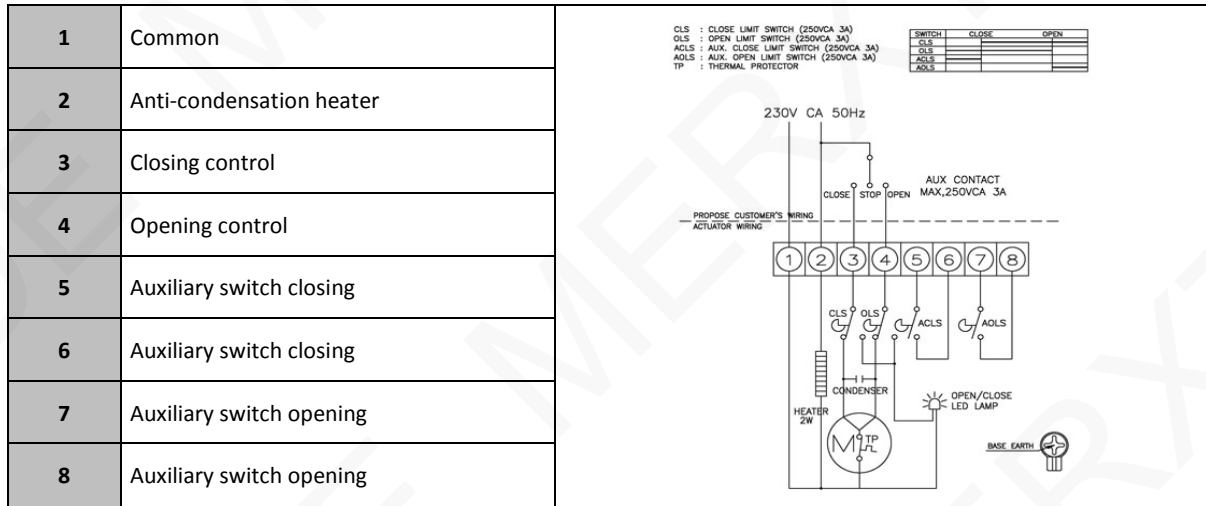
| 1 | Common |
|---|---|
| 2 | Anti-condensation heater |
| 3 | Closing control |
| 4 | Opening control |
| 5 | Auxiliary switch closing |
| 6 | Auxiliary switch closing |
| 7 | Auxiliary switch opening |
| 8 | Auxiliary switch opening |

CLS : CLOSE LIMIT SWITCH (250VCA 3A)
OLS : OPEN LIMIT SWITCH (250VCA 3A)
ACLS : AUX. CLOSE LIMIT SWITCH (250VCA 3A)
AOLS : AUX. OPEN LIMIT SWITCH (250VCA 3A)
TP : THERMAL PROTECTOR

| SWITCH | CLOSE | OPEN |
|---|---|---|
| CLS | | |
| OLS | | |
| ACLS | | |
| AOLS | | |

230V CA 50Hz

CLOSE STOP OPEN

AUX CONTACT MAX,250VCA 3A

PROPOSE CUSTOMER'S WIRING
ACTUATOR WIRING

1 2 3 4 5 6 7 8

CLS OLS ACLS AOLS

CONDENSER

OPEN/CLOSE LED LAMP

HEATER 2W

M TP

BASE EARTH